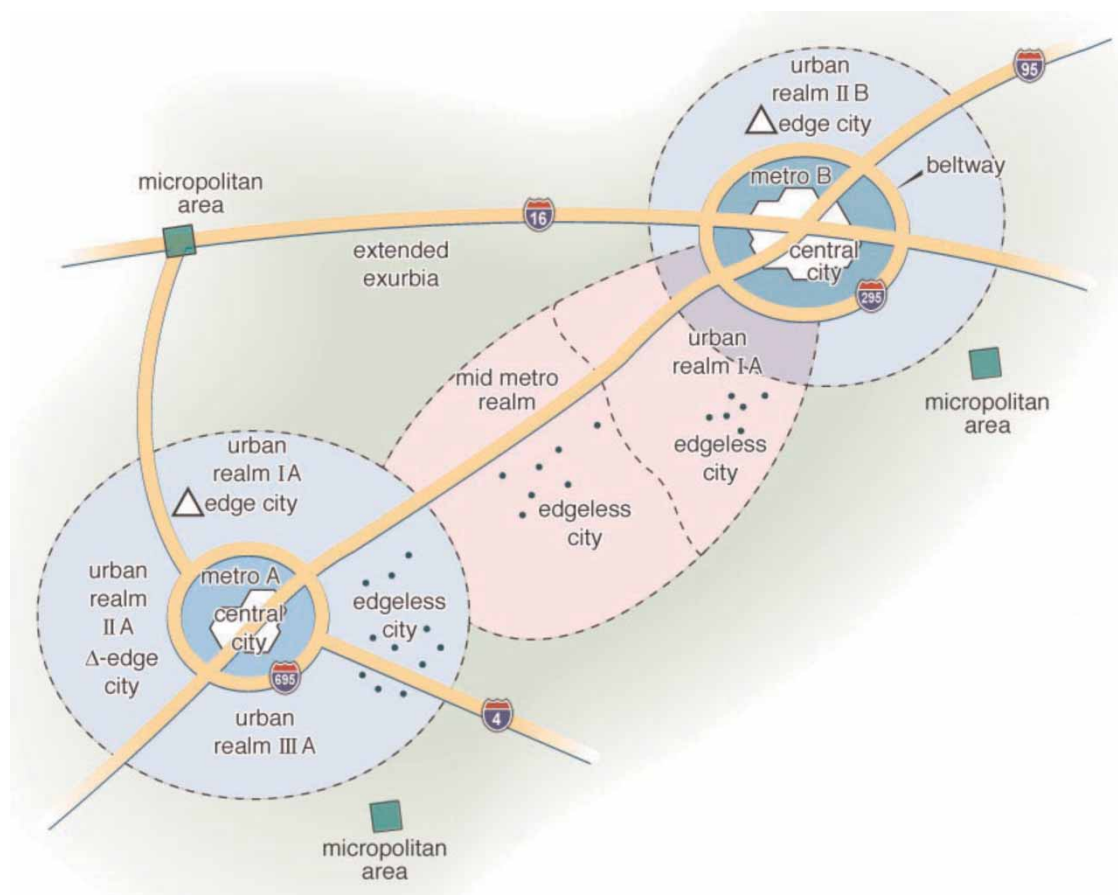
95

urban realm II B
edge city

micropolitan area

16

beltway

metro B

extended exurbia

central city

295

urban realm I-A

mid metro realm

micropolitan area

edgeless city

urban realm I A
edge city

edgeless city

urban realm II A
Δ-edge city

metro A

central city

edgeless city

695

urban realm III A

4

micropolitan area